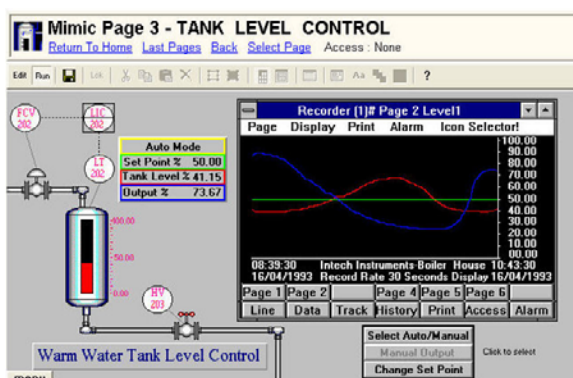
Mimic Page 3 - TANK LEVEL CONTROL
Return To Home Last Pages Back Select Page Access : None

Edit Run Lnk ?

FCV 202
LIC 202
LT 202

Auto Mode
Set Point % 50.00
Tank Level % 41.15
Output % 73.67

100.00
50.00
0.00

HV 203

Warm Water Tank Level Control

Recorder (1)# Page 2 Level1
Page Display Print Alarm Icon Selector!
100.00
90.00
80.00
70.00
60.00
50.00
40.00
30.00
20.00
10.00
00.00
08:39:30 Intech Instruments Boiler House 10:43:30
16/04/1993 Record Rate 30 Seconds Display 16/04/1993

| Page 1 | Page 2 | | Page 4 | Page 5 | Page 6 | |
|---|---|---|---|---|---|---|
| Line | Data | Track | History | Print | Access | Alarm |

Select Auto/Manual
Manual Output
Change Set Point
Click to select

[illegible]